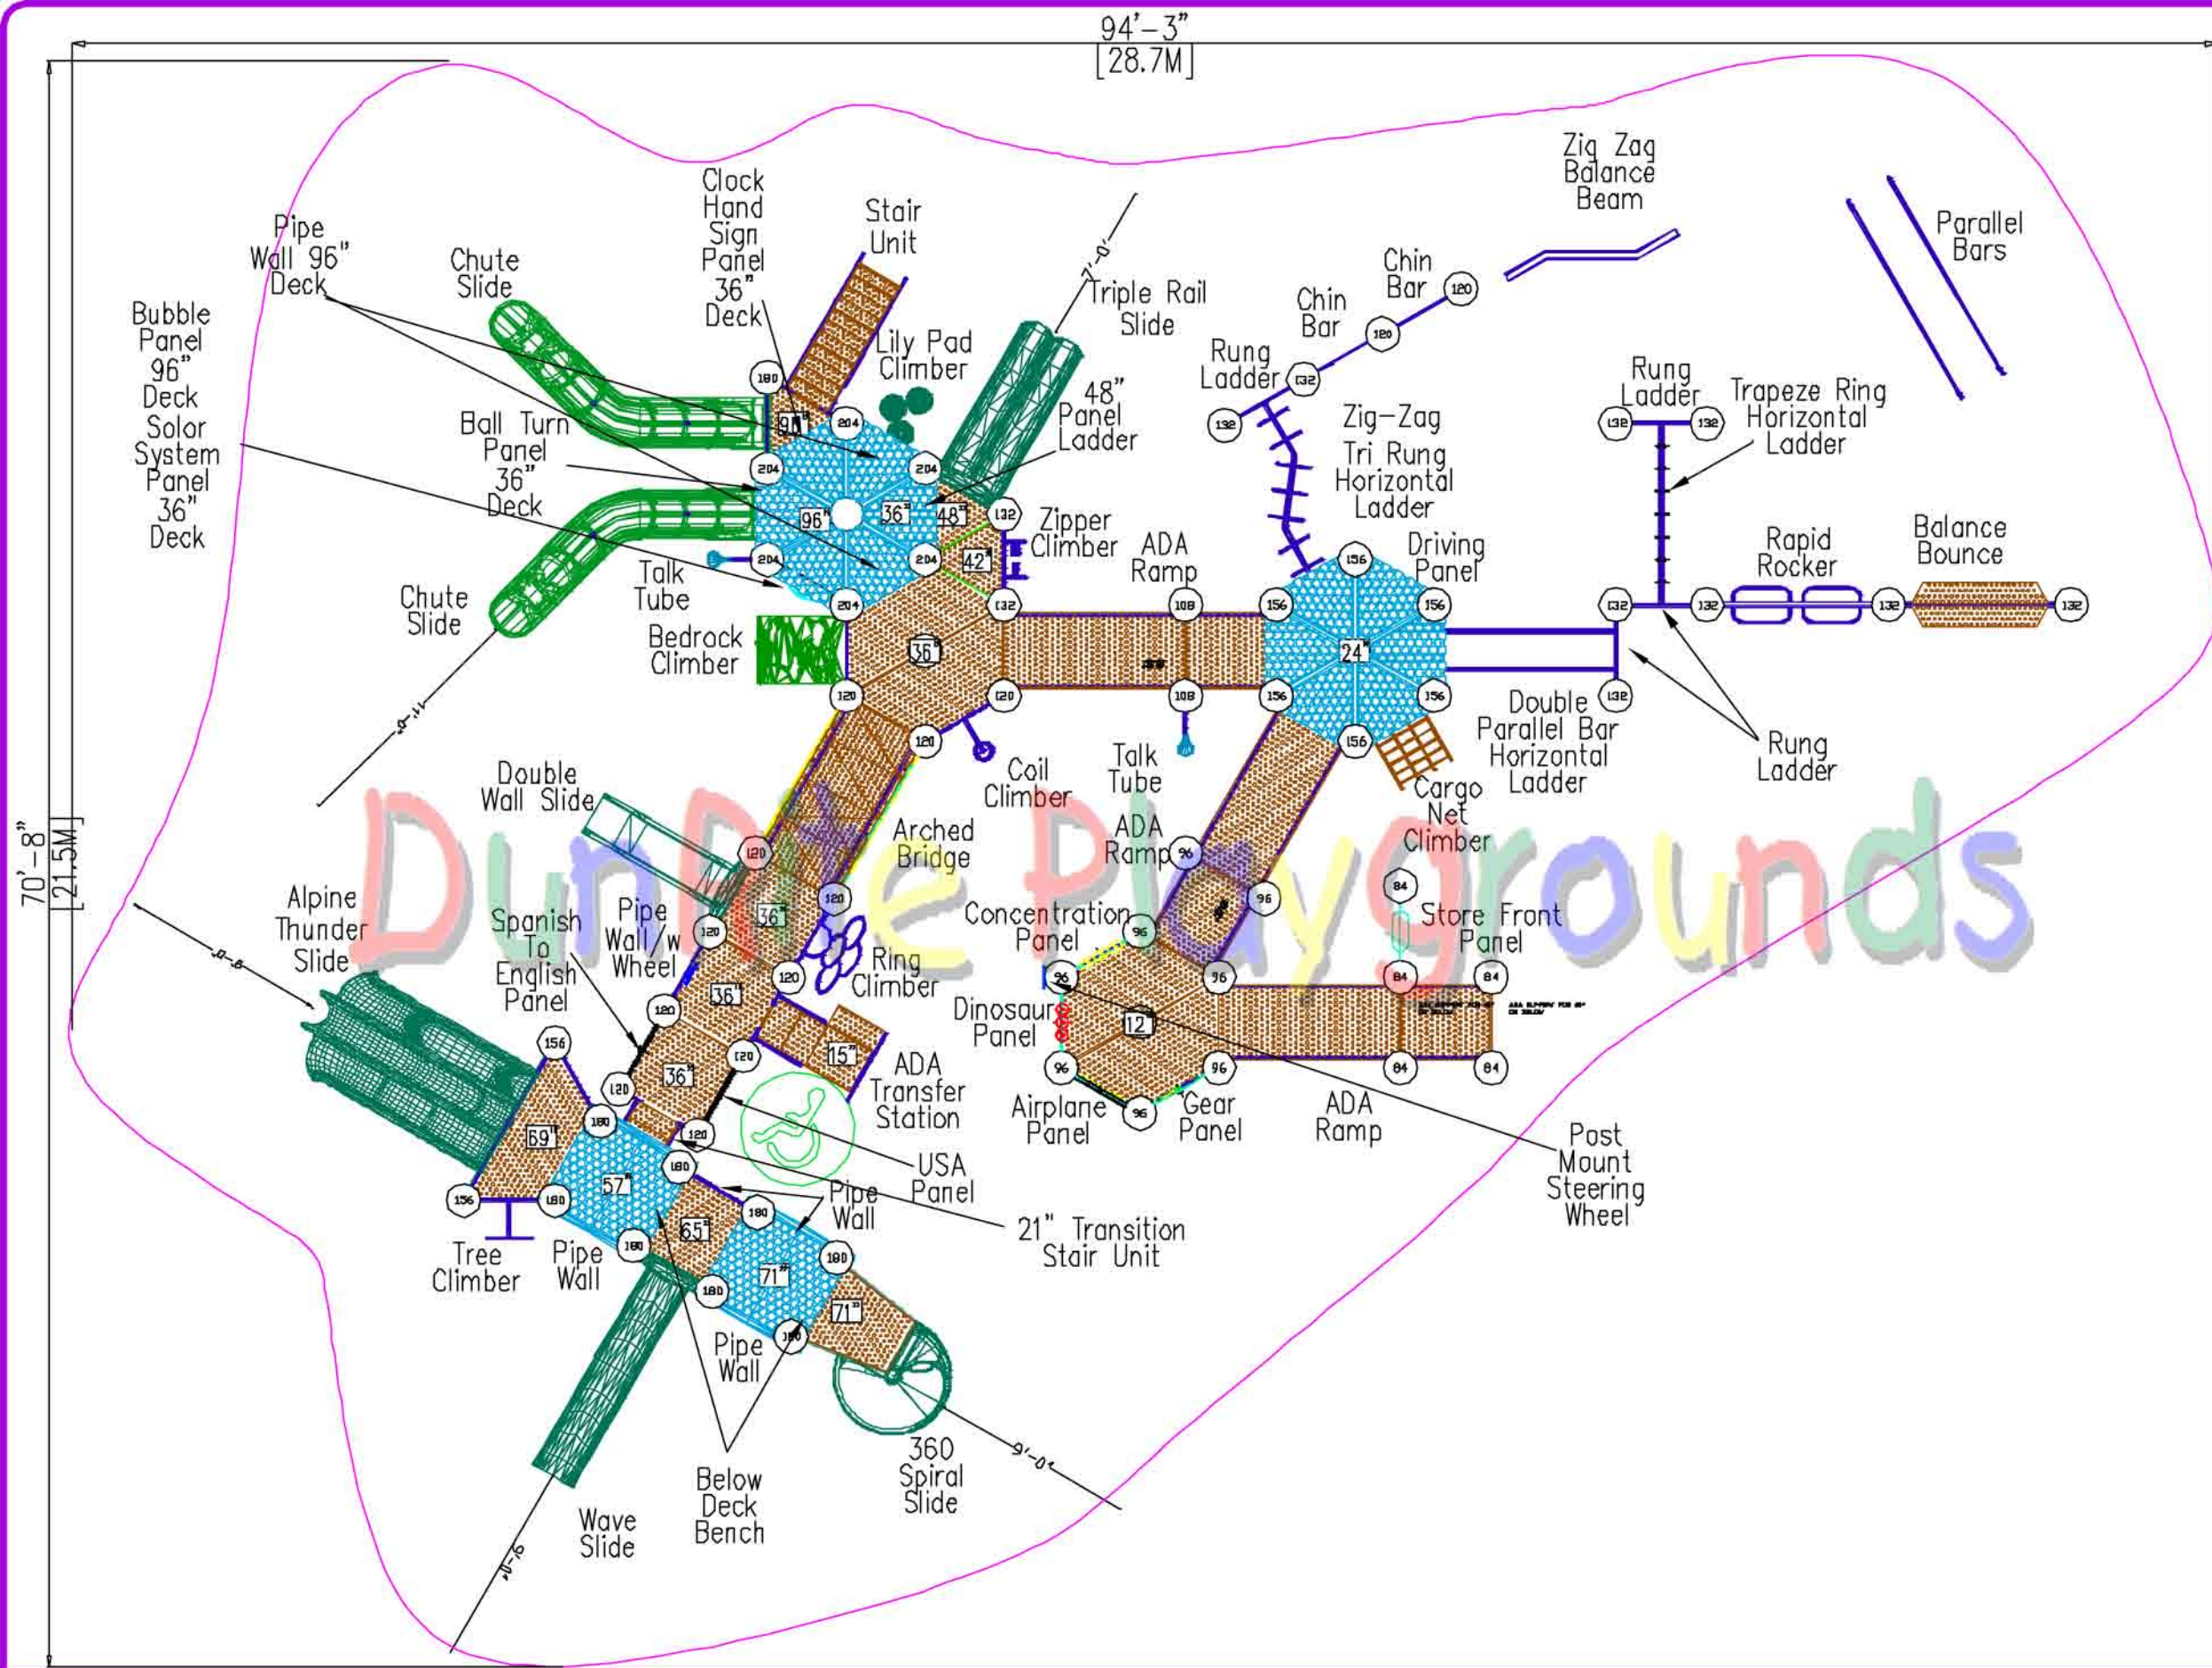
94'-3"
[28.7M]

70'-8"
[21.5M]

Dunrite Playgrounds

Pipe Wall 96" Deck

Chute Slide

Clock Hand Sign Panel 36" Deck

Stair Unit

Triple Rail Slide

7'-0"

Bubble Panel 96" Deck

Solor System Panel 36" Deck

Ball Turn Panel 36" Deck

Lily Pad Climber

48" Panel Ladder

Zipper Climber

ADA Ramp

Chute Slide

Talk Tube

Bedrock Climber

Zig Zag Balance Beam

Chin Bar

Chin Bar

Rung Ladder

Zig-Zag Tri Rung Horizontal Ladder

Driving Panel

Parallel Bars

Rung Ladder

Trapeze Ring Horizontal Ladder

Rapid Rocker

Balance Bounce

Double Parallel Bar Horizontal Ladder

Rung Ladder

Cargo Net Climber

Coil Climber

Talk Tube

Double Wall Slide

Arched Bridge

ADA Ramp

Alpine Thunder Slide

Spanish To English Panel

Pipe Wall/w Wheel

Ring Climber

Concentration Panel

Store Front Panel

Dinosaur Panel

ADA Transfer Station

Airplane Panel

Gear Panel

ADA Ramp

Post Mount Steering Wheel

USA Panel

21" Transition Stair Unit

Tree Climber

Pipe Wall

Pipe Wall

Pipe Wall

Below Deck Bench

Wave Slide

360 Spiral Slide

9'-0"

11'-0"

8'-0"

96" 36" 48" 42" 36" 24" 36" 36" 36" 15" 12" 69" 57" 65" 71" 71" 90"

180 204 204 204 204 204 204 132 132 108 108 120 120 120 156 156 156 156 156 156 132 132 132 132 132 132 132 132 120 120 120 120 120 120 120 120 120 120 96 96 96 96 96 96 96 96 84 84 84 84 84 156 156 180 180 180 180 180 180 180 180